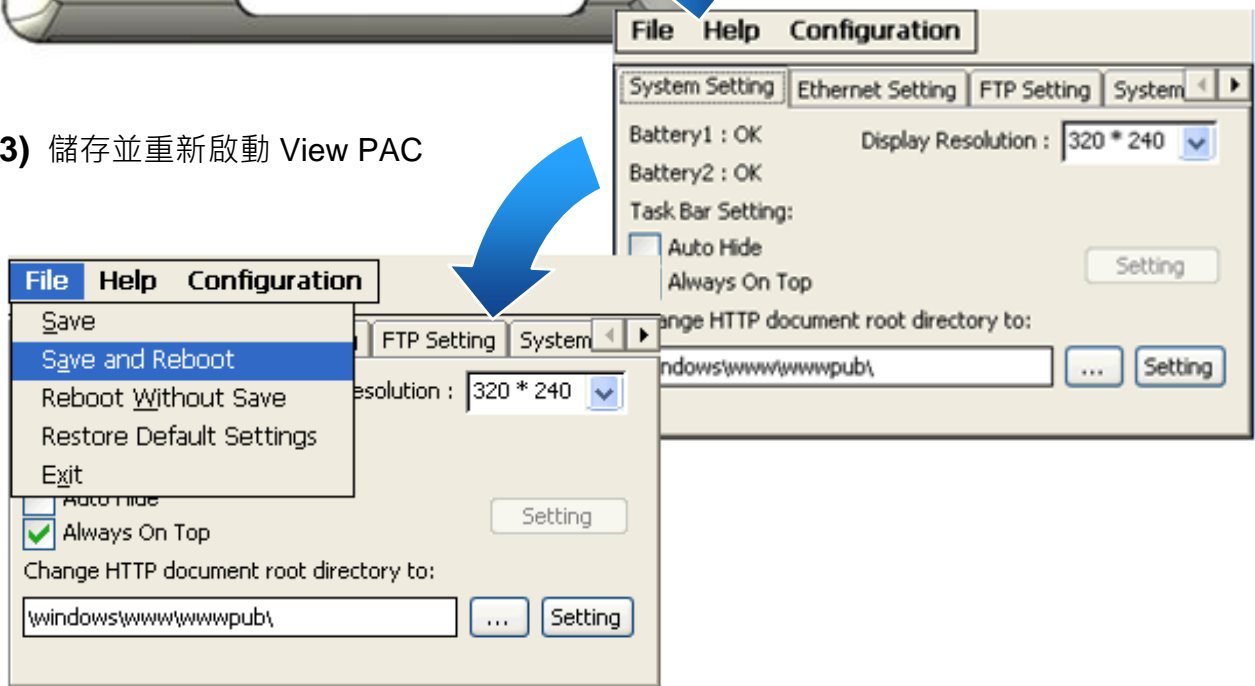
File Help Configuration

System Setting | Ethernet Setting | FTP Setting | System

Battery1 : OK

Display Resolution : 320 * 240

Battery2 : OK

Task Bar Setting:

Auto Hide

Always On Top

Setting

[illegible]ange HTTP document root directory to:

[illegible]ndows\www\wwwpub\

...

Setting

3) 儲存並重新啟動 View PAC

File Help Configuration

Save

Save and Reboot

Reboot Without Save

Restore Default Settings

Exit

FTP Setting | System

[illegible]esolution : 320 * 240

Auto Hide

Always On Top

Setting

Change HTTP document root directory to:

\windows\www\wwwpub\

...

Setting